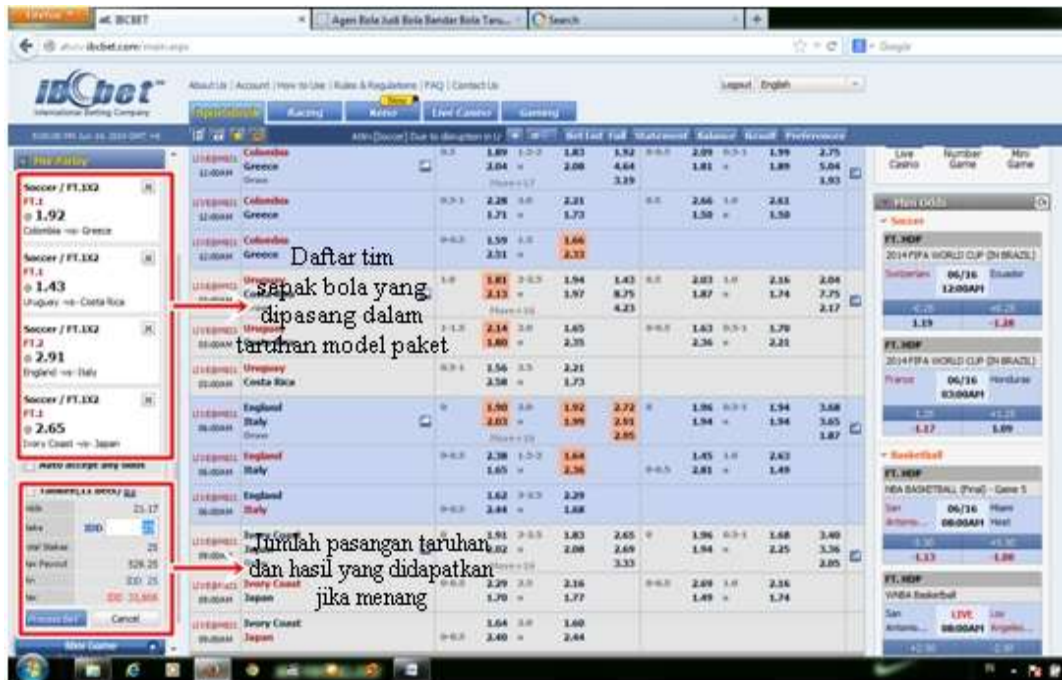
Firefox
IBCBET
Agen Bola Judi Bola Bandar Bola Taru...
Search
www.ibcbet.com/main.aspx
Google
IBCbet
International Betting Company
About Us | Account | How to Use | Rules & Regulations | FAQ | Contact Us
Logout English
Sportsbook Racing Keno Live Casino Gaming
Bet List Full Statement Balance Result Preference
Mix Parlay
Soccer / FT.1X2
FT.1
@ 1.92
Colombia -vs- Greece
Soccer / FT.1X2
FT.1
@ 1.43
Uruguay -vs- Costa Rica
Soccer / FT.1X2
FT.2
@ 2.91
England -vs- Italy
Soccer / FT.1X2
FT.1
@ 2.65
Ivory Coast -vs- Japan
Auto accept any odds
Odds 21.17
Bet IDR
Max Payout 528.25
IDR 25
IDR 21,608
Process Bet Cancel
Colombia
Greece
Draw
Colombia
Greece
Colombia
Greece
Uruguay
Costa Rica
Uruguay
Uruguay
Costa Rica
England
Italy
Draw
England
Italy
England
Italy
Ivory Coast
Ivory Coast
Japan
Ivory Coast
Japan
1.89 2.04 1.83 2.08 3.92 4.64 3.19 2.09 1.81 1.99 1.89 2.75 5.04 1.93
2.28 1.71 2.21 1.73 2.66 1.50 2.63 1.50
1.59 2.51 1.66 2.33
1.83 2.13 1.94 1.97 1.43 8.75 4.23 2.03 1.87 2.16 1.74 2.04 7.75 2.17
2.14 1.80 1.65 2.35 1.63 2.36 1.70 2.21
1.56 2.58 2.21 1.73
1.90 2.03 1.92 1.99 2.72 2.91 2.95 1.96 1.94 1.94 1.94 3.68 3.65 1.87
2.38 1.65 1.64 2.36 1.45 2.81 2.63 1.49
1.62 2.44 2.29 1.68
1.91 2.02 1.83 2.08 2.65 2.69 3.33 1.96 1.94 1.68 2.25 3.40 3.36 2.05
2.29 1.70 2.16 1.77 2.69 1.49 2.16 1.74
1.64 2.40 1.60 2.44
Daftar tim sepak bola yang dipasang dalam taruhan model paket
Jumlah pasangan taruhan dan hasil yang didapatkan jika menang
Live Casino Number Game Mini Game
Main Odds
Soccer
FT.HDP
2014 FIFA WORLD CUP (IN BRAZIL)
Switzerland 06/16 12:00AM Ecuador
1.19 -1.28
FT.HDP
2014 FIFA WORLD CUP (IN BRAZIL)
France 06/16 03:00AM Honduras
-1.17 1.09
Basketball
FT.HDP
NBA BASKETBALL (Final) - Game 5
San Antonio 06/16 08:00AM Miami Heat
-1.13 -1.00
FT.HDP
WNBA Basketball
San Antonio LIVE 08:00AM Los Angeles